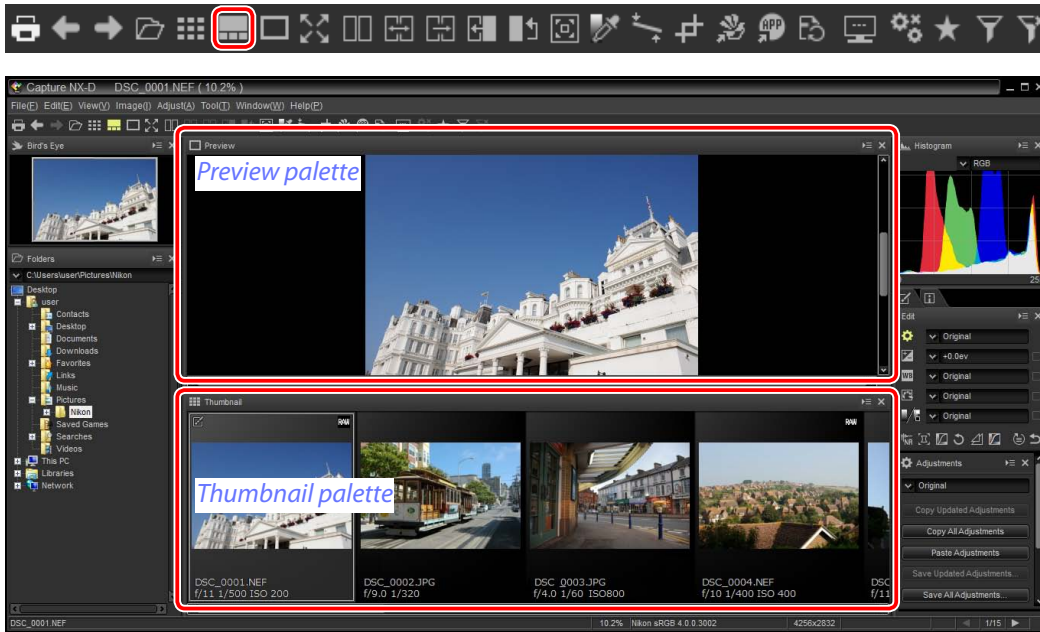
Capture NX-D DSC_0001.NEF ( 10.2% )

File(F) Edit(E) View(V) Image(I) Adjust(A) Tool(T) Window(W) Help(P)

Bird's Eye

Folders

C:\Users\user\Pictures\Nikon

Desktop
user
Contacts
Desktop
Documents
Downloads
Favorites
Links
Music
Pictures
Nikon
Saved Games
Searches
Videos
This PC
Libraries
Network

Preview

Preview palette

Thumbnail

Thumbnail palette

RAW

RAW

DSC_0001.NEF
f/11 1/500 ISO 200

DSC_0002.JPG
f/9.0 1/320

DSC_0003.JPG
f/4.0 1/60 ISO800

DSC_0004.NEF
f/10 1/400 ISO 400

DSC
f/11

Histogram

RGB

25

Edit

Original

+0.0ev

Original

Original

Original

Adjustments

Original

Copy Updated Adjustments

Copy All Adjustments

Paste Adjustments

Save Updated Adjustments...

Save All Adjustments...

DSC_0001.NEF

10.2%

Nikon sRGB 4.0.0.3002

4256x2832

1/15